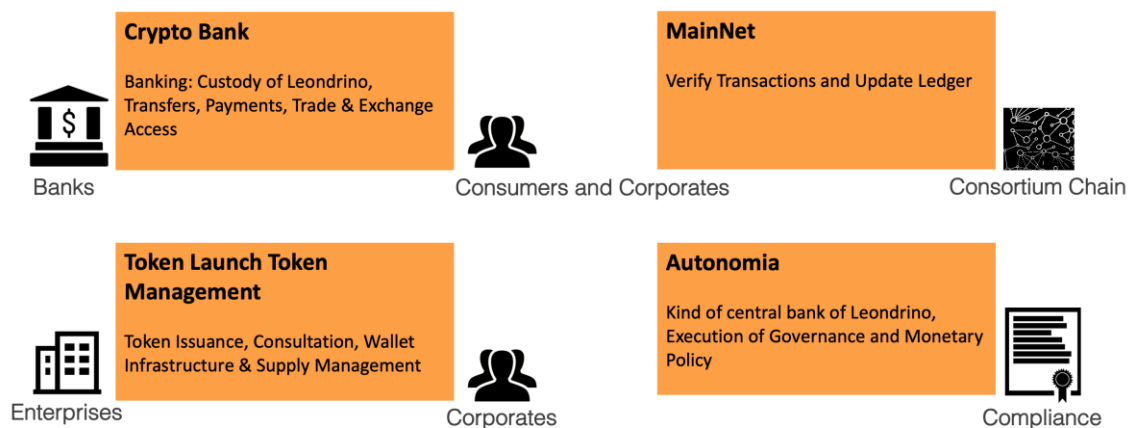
Crypto Bank

Banking: Custody of Leondrino, Transfers, Payments, Trade & Exchange Access

$

Banks

Consumers and Corporates

MainNet

Verify Transactions and Update Ledger

Consortium Chain

Token Launch Token Management

Token Issuance, Consultation, Wallet Infrastructure & Supply Management

Enterprises

Corporates

Autonomia

Kind of central bank of Leondrino, Execution of Governance and Monetary Policy

Compliance